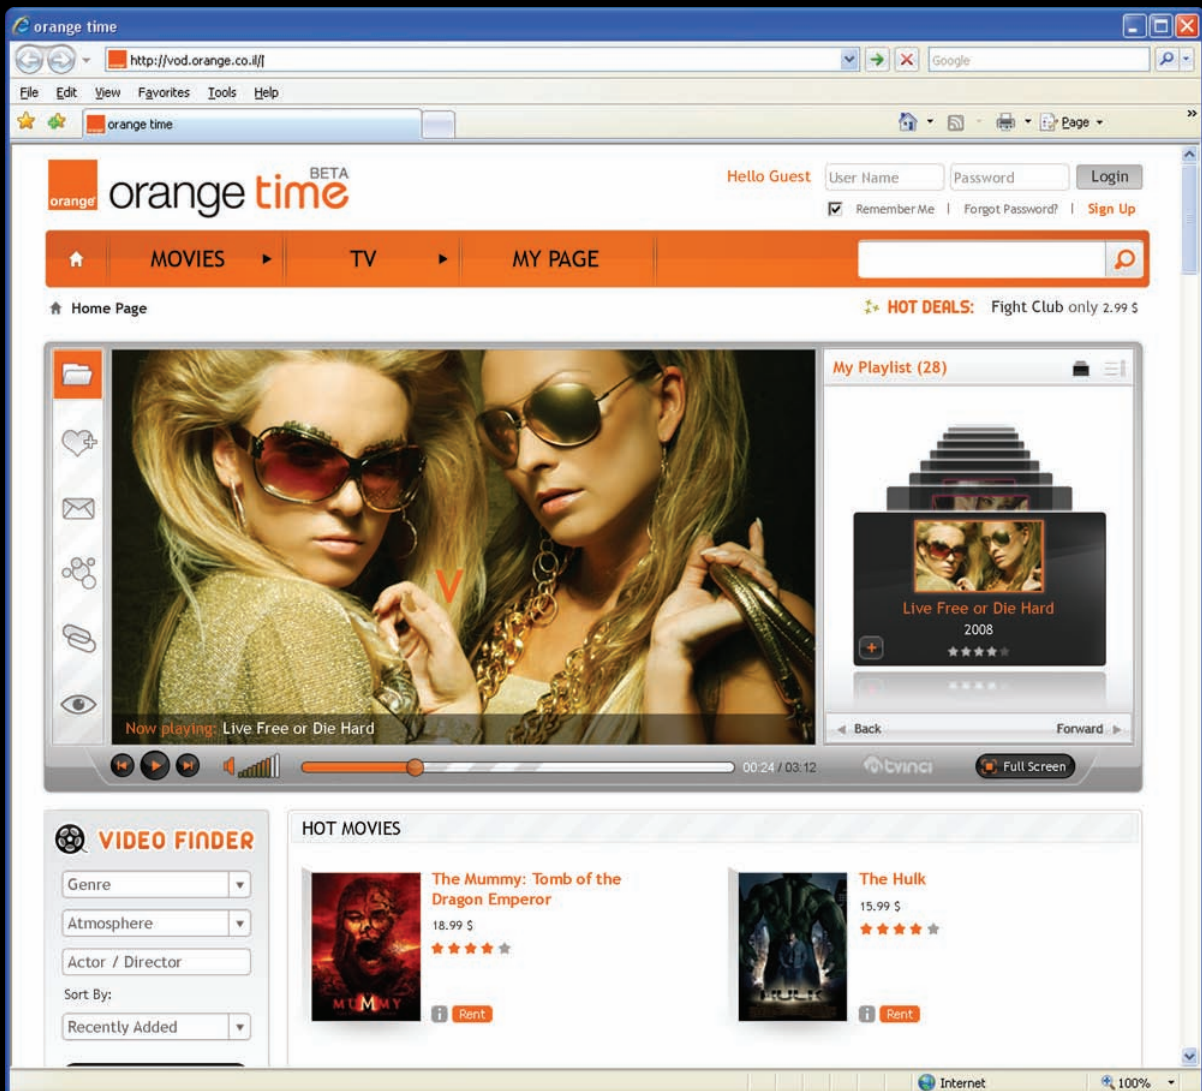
orange time

http://vod.orange.co.il/

Google

File Edit View Favorites Tools Help

orange time

Page

orange orange time BETA

Hello Guest User Name Password Login

Remember Me | Forgot Password? | Sign Up

MOVIES TV MY PAGE

Home Page

HOT DEALS: Fight Club only 2.99 $

My Playlist (28)

V

Live Free or Die Hard
2008

Now playing: Live Free or Die Hard

Back Forward

00:24 / 03:12

tvinci

Full Screen

VIDEO FINDER

Genre

Atmosphere

Actor / Director

Sort By:

Recently Added

HOT MOVIES

The Mummy: Tomb of the Dragon Emperor
18.99 $

MUMMY

Rent

The Hulk
15.99 $

HULK

Rent

Internet

100%